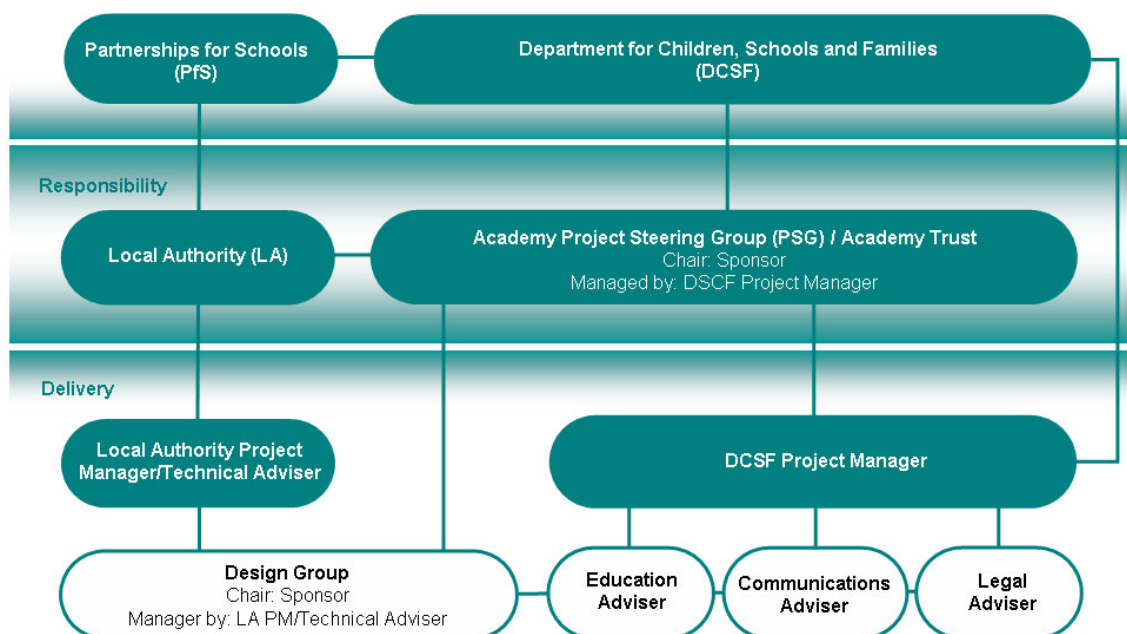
Partnerships for Schools (PfS)

Department for Children, Schools and Families (DCSF)

Responsibility

Local Authority (LA)

Academy Project Steering Group (PSG) / Academy Trust
Chair: Sponsor
Managed by: DSCF Project Manager

Delivery

Local Authority Project Manager/Technical Adviser

DCSF Project Manager

Design Group
Chair: Sponsor
Manager by: LA PM/Technical Adviser

Education Adviser

Communications Adviser

Legal Adviser